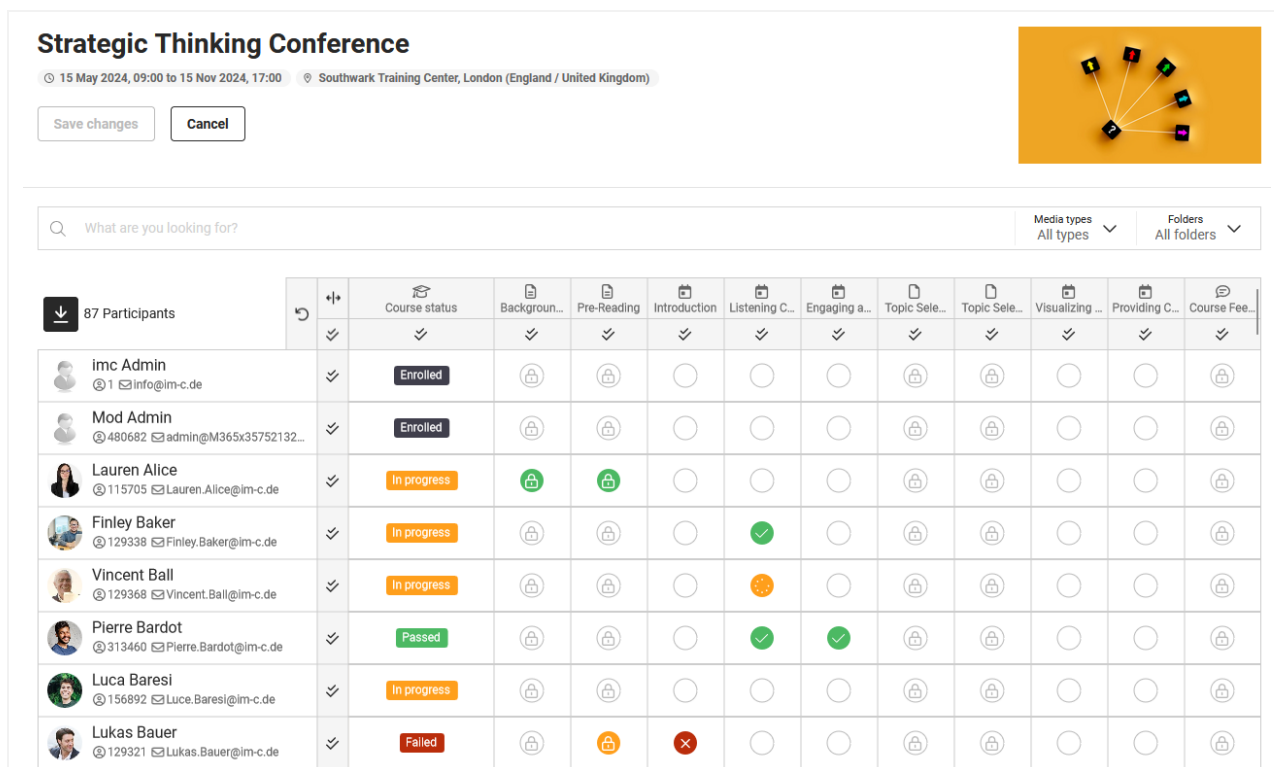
Strategic Thinking Conference

15 May 2024, 09:00 to 15 Nov 2024, 17:00 · Southwark Training Center, London (England / United Kingdom)

Save changes
Cancel

What are you looking for?
Media types All types
Folders All folders

87 Participants

| | | Course status | Backgroun... | Pre-Reading | Introduction | Listening C... | Engaging a... | Topic Sele... | Topic Sele... | Visualizing ... | Providing C... | Course Fee... |
|---|---|---|---|---|---|---|---|---|---|---|---|---|
| imc Admin 1 info@im-c.de | | Enrolled | | | | | | | | | | |
| Mod Admin 480682 admin@M365x35752132... | | Enrolled | | | | | | | | | | |
| Lauren Alice 115705 Lauren.Alice@im-c.de | | In progress | | | | | | | | | | |
| Finley Baker 129338 Finley.Baker@im-c.de | | In progress | | | | | | | | | | |
| Vincent Ball 129368 Vincent.Ball@im-c.de | | In progress | | | | | | | | | | |
| Pierre Bardot 313460 Pierre.Bardot@im-c.de | | Passed | | | | | | | | | | |
| Luca Baresi 156892 Luce.Baresi@im-c.de | | In progress | | | | | | | | | | |
| Lukas Bauer 129321 Lukas.Bauer@im-c.de | | Failed | | | | | | | | | | |